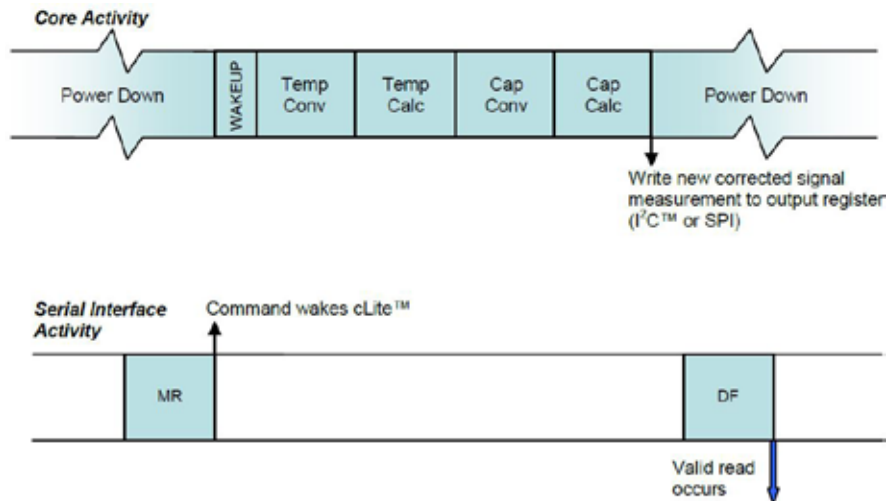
Core Activity

Power Down

WAKEUP

Temp Conv

Temp Calc

Cap Conv

Cap Calc

Power Down

Write new corrected signal measurement to output register ($I^2C$™ or SPI)

Serial Interface Activity

Command wakes cLite™

MR

DF

Valid read occurs